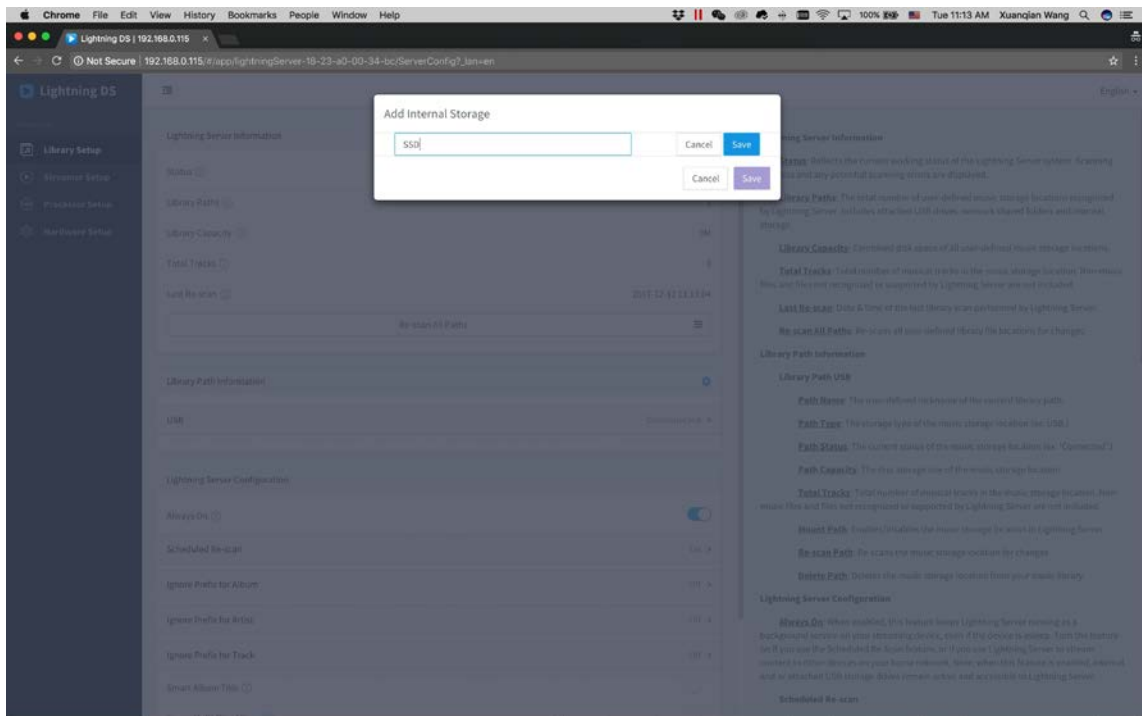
Chrome File Edit View History Bookmarks People Window Help

100% Tue 11:13 AM Xuanqian Wang

Lightning DS | 192.168.0.115 ×

Not Secure | 192.168.0.115/#/app/lightningServer-18-23-a0-00-34-bc/ServerConfig?_lan=en

Lightning DS

English

Library Setup

Streamer Setup

Processor Setup

Hardware Setup

Lightning Server Information

Status

Library Paths

Library Capacity

Total Tracks

Last Re-scan

Re-scan All Paths

Library Path Information

USB

Lightning Server Configuration

Always On

Scheduled Re-scan

Ignore Prefix for Album

Ignore Prefix for Artist

Ignore Prefix for Track

Smart Album Title

Add Internal Storage

SSD

Cancel Save

Cancel Save

Lightning Server Information

Status: Reflects the current working status of the Lightning Server system. Scanning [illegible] and any potential scanning errors are displayed.

Library Paths: The total number of user defined music storage locations recognized by Lightning Server. Includes attached USB drives, network shared folders and internal storage.

Library Capacity: Combined disk space of all user defined music storage locations.

Total Tracks: Total number of musical tracks in the music storage location. Non-music files and files not recognized or supported by Lightning Server are not included.

Last Re-scan: Date & time of the last library scan performed by Lightning Server.

Re-scan All Paths: Re-scans all user-defined library file locations for changes.

Library Path Information

Library Path USB

Path Name: The user-defined nickname of the current library path.

Path Type: The storage type of the music storage location (ie. USB).

Path Status: The current status of the music storage location (ie. "Connected").

Path Capacity: The disk storage size of the music storage location.

Total Tracks: Total number of musical tracks in the music storage location. Non-music files and files not recognized or supported by Lightning Server are not included.

Mount Path: Enables/disables the music storage location in Lightning Server.

Re-scan Path: Re-scans the music storage location for changes.

Delete Path: Deletes the music storage location from your music library.

Lightning Server Configuration

Always On: When enabled, this feature keeps Lightning Server running as a background service on your streaming device, even if the device is asleep. Turn this feature on if you use the Scheduled Re-Scan feature, or if you use Lightning Server to stream content to other devices on your home network. Note: when this feature is enabled, internal and/or attached USB storage drives remain active and accessible to Lightning Server.

Scheduled Re-scan